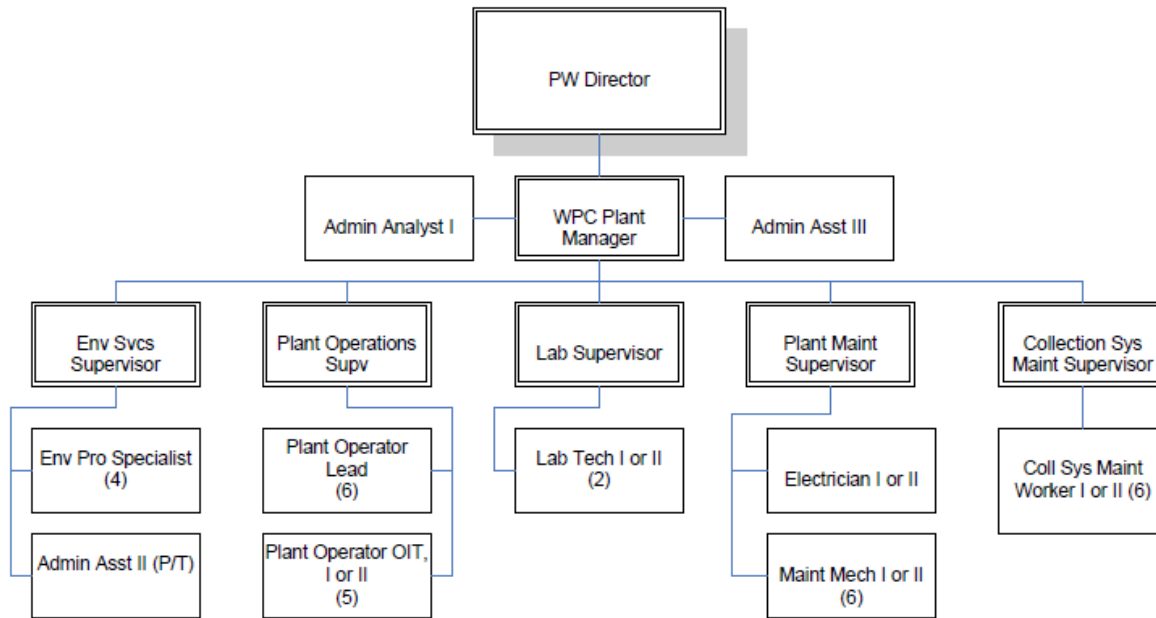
PW Director

Admin Analyst I

WPC Plant Manager

Admin Asst III

Env Svcs Supervisor

Plant Operations Supv

Lab Supervisor

Plant Maint Supervisor

Collection Sys Maint Supervisor

Env Pro Specialist (4)

Admin Asst II (P/T)

Plant Operator Lead (6)

Plant Operator OIT, I or II (5)

Lab Tech I or II (2)

Electrician I or II

Maint Mech I or II (6)

Coll Sys Maint Worker I or II (6)